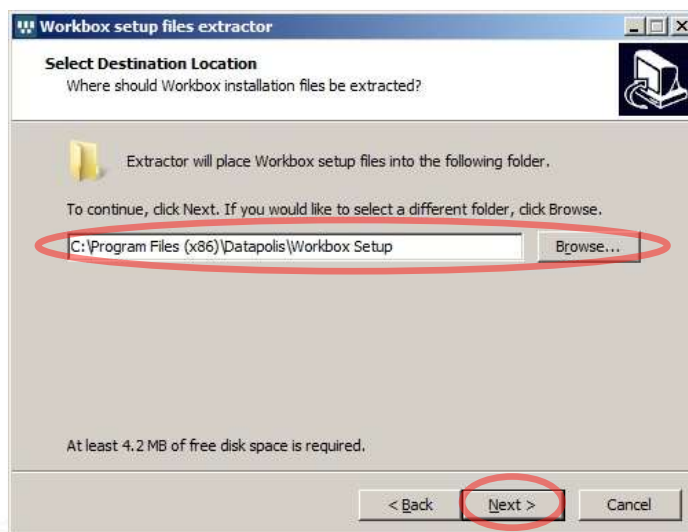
Workbox setup files extractor

Select Destination Location
Where should Workbox installation files be extracted?

Extractor will place Workbox setup files into the following folder.

To continue, click Next. If you would like to select a different folder, click Browse.

C:\Program Files (x86)\Datapolis\Workbox Setup

Browse...

At least 4.2 MB of free disk space is required.

< Back

Next >

Cancel